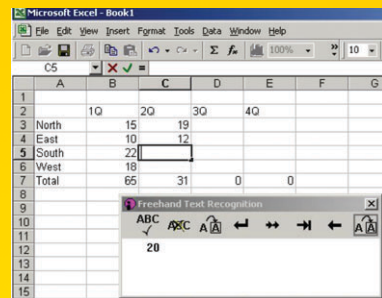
Microsoft Excel - Book1

File Edit View Insert Format Tools Data Window Help

100% 10

C5 = 

| | A | B | C | D | E | F | G |
|---|---|---|---|---|---|---|---|
| 1 | | | | | | | |
| 2 | | 1Q | 2Q | 3Q | 4Q | | |
| 3 | North | 15 | 19 | | | | |
| 4 | East | 10 | 12 | | | | |
| 5 | South | 22 | | | | | |
| 6 | West | 18 | | | | | |
| 7 | Total | 65 | 31 | 0 | 0 | | |
| 8 | | | | | | | |
| 9 | | | | | | | |
| 10 | | | | | | | |
| 11 | | | | | | | |
| 12 | | | | | | | |
| 13 | | | | | | | |
| 14 | | | | | | | |
| 15 | | | | | | | |

Freehand Text Recognition

ABC ABC A

20